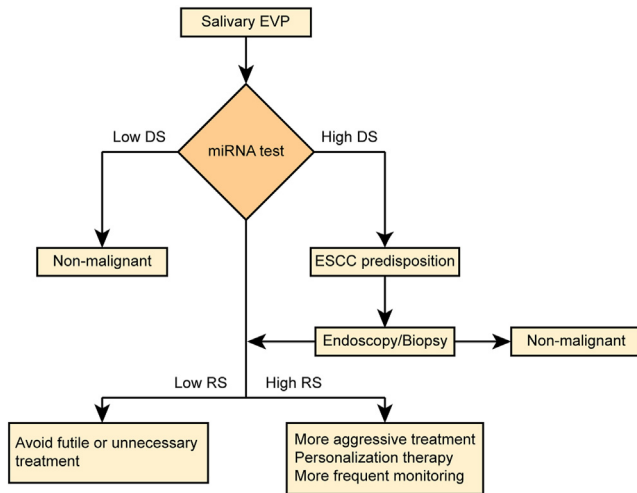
Salivary EVP

Low DS

miRNA test

High DS

Non-malignant

ESCC predisposition

Endoscopy/Biopsy

Non-malignant

Low RS

High RS

Avoid futile or unnecessary treatment

More aggressive treatment
Personalization therapy
More frequent monitoring